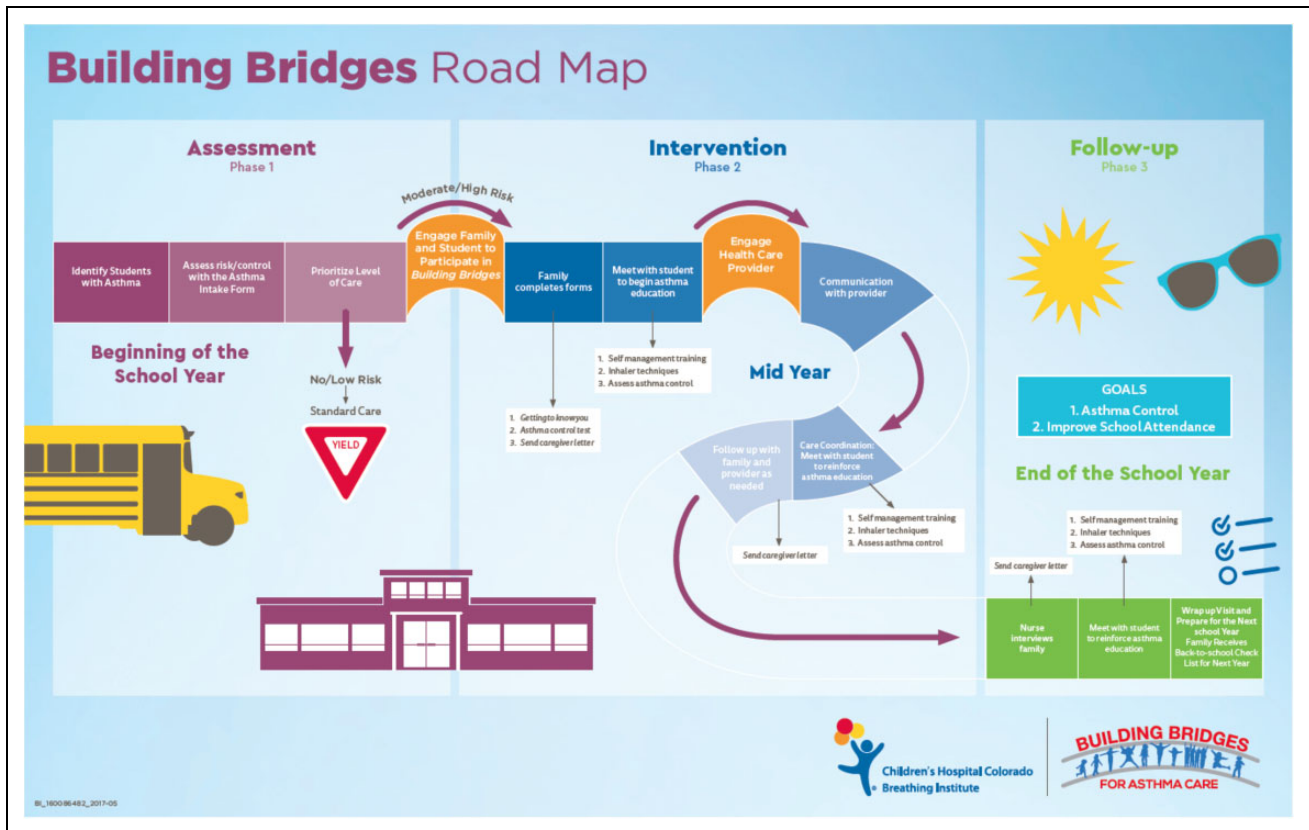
Building Bridges Road Map

Assessment
Phase 1

Moderate/High Risk

Identify Students with Asthma

Assess risk/control with the Asthma Intake Form

Prioritize Level of Care

Engage Family and Student to Participate in *Building Bridges*

Beginning of the School Year

No/Low Risk

Standard Care

YIELD

Intervention
Phase 2

Family completes forms

Meet with student to begin asthma education

Engage Health Care Provider

Communication with provider

1. Self management training
2. Inhaler techniques
3. Assess asthma control

Mid Year

1. Getting to know you
2. Asthma control test
3. Send caregiver letter

Follow up with family and provider as needed

Care Coordination: Meet with student to reinforce asthma education

1. Self management training
2. Inhaler techniques
3. Assess asthma control

Send caregiver letter

Follow-up
Phase 3

GOALS
1. Asthma Control
2. Improve School Attendance

End of the School Year

1. Self management training
2. Inhaler techniques
3. Assess asthma control

Send caregiver letter

Nurse interviews family

Meet with student to reinforce asthma education

Wrap up Visit and Prepare for the Next school Year Family Receives Back-to-school Check List for Next Year

Children's Hospital Colorado
Breathing Institute

BUILDING BRIDGES
FOR ASTHMA CARE

BI_160096482_2017-05